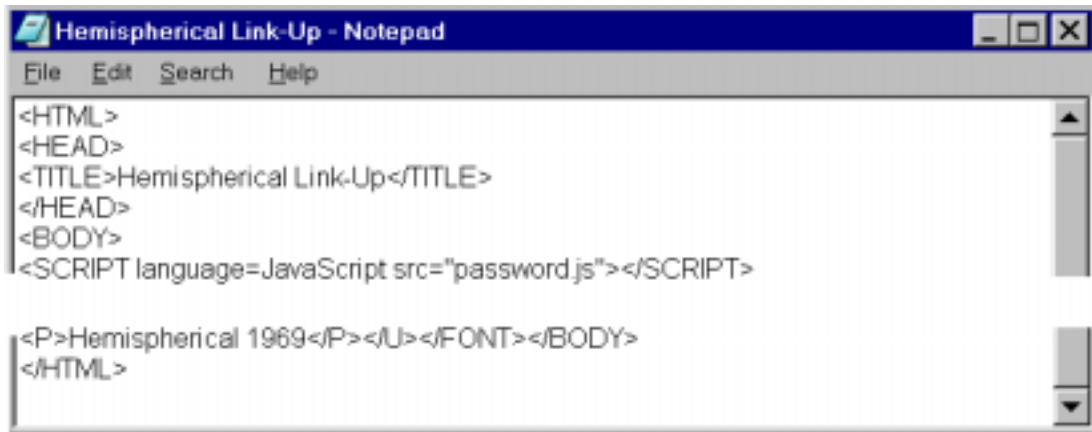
Hemispherical Link-Up - Notepad

File Edit Search Help

<HTML>
<HEAD>
<TITLE>Hemispherical Link-Up</TITLE>
</HEAD>
<BODY>
<SCRIPT language=JavaScript src="password.js"></SCRIPT>

<P>Hemispherical 1969</P></U></FONT></BODY>
</HTML>